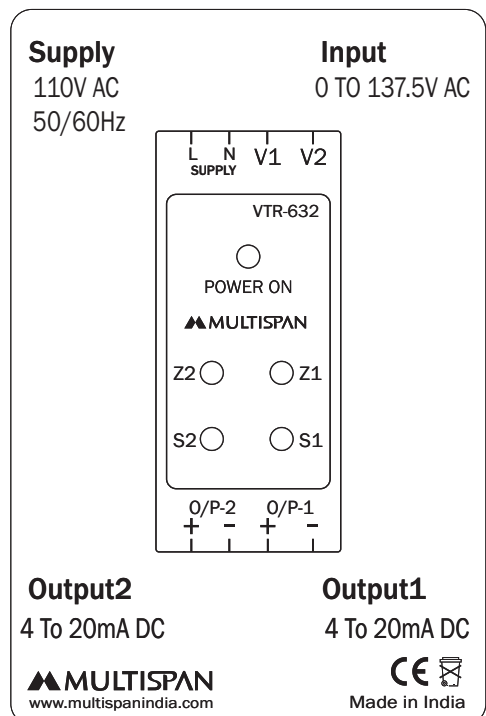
Supply
110V AC
50/60Hz

Input
0 TO 137.5V AC

L N
SUPPLY
V1 V2

VTR-632

POWER ON

MULTISPAN

Z2 Z1

S2 S1

O/P-2 O/P-1
+ - + -

Output2
4 To 20mA DC

Output1
4 To 20mA DC

MULTISPAN
www.multispanindia.com

CE
Made in India